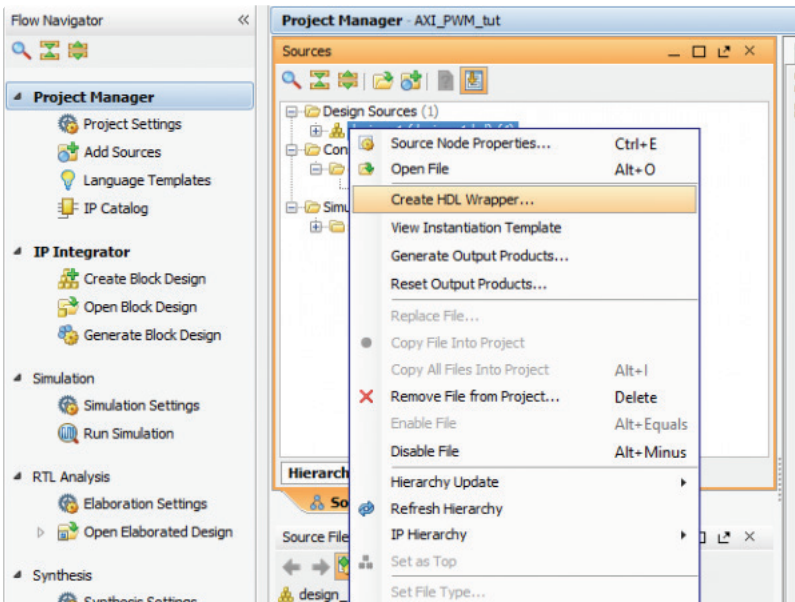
Flow Navigator

Project Manager
Project Settings
Add Sources
Language Templates
IP Catalog

IP Integrator
Create Block Design
Open Block Design
Generate Block Design

Simulation
Simulation Settings
Run Simulation

RTL Analysis
Elaboration Settings
Open Elaborated Design

Synthesis
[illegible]

Project Manager - AXI_PWM_tut

Sources

Design Sources (1)
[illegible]
Con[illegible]
Simu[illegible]

Hierarch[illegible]
So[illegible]
Source File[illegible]
design_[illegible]

| | |
|---|---|
| Source Node Properties... | Ctrl+E |
| Open File | Alt+O |
| Create HDL Wrapper... | |
| View Instantiation Template | |
| Generate Output Products... | |
| Reset Output Products... | |
| Replace File... | |
| Copy File Into Project | |
| Copy All Files Into Project | Alt+I |
| Remove File from Project... | Delete |
| Enable File | Alt+Equals |
| Disable File | Alt+Minus |
| Hierarchy Update | |
| Refresh Hierarchy | |
| IP Hierarchy | |
| Set as Top | |
| Set File Type... | |